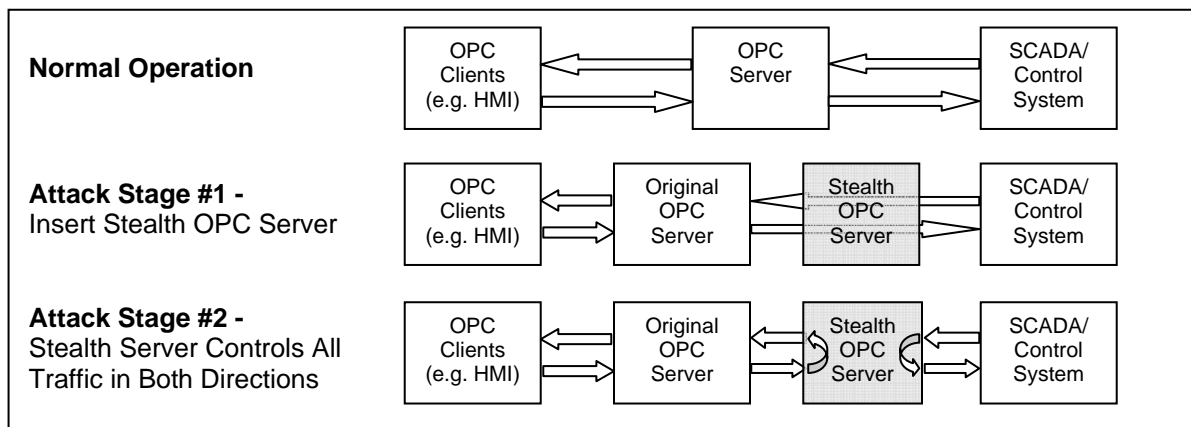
**Normal Operation**

OPC Clients (e.g. HMI)

OPC Server

SCADA/ Control System

**Attack Stage #1 -** Insert Stealth OPC Server

OPC Clients (e.g. HMI)

Original OPC Server

Stealth OPC Server

SCADA/ Control System

**Attack Stage #2 -** Stealth Server Controls All Traffic in Both Directions

OPC Clients (e.g. HMI)

Original OPC Server

Stealth OPC Server

SCADA/ Control System